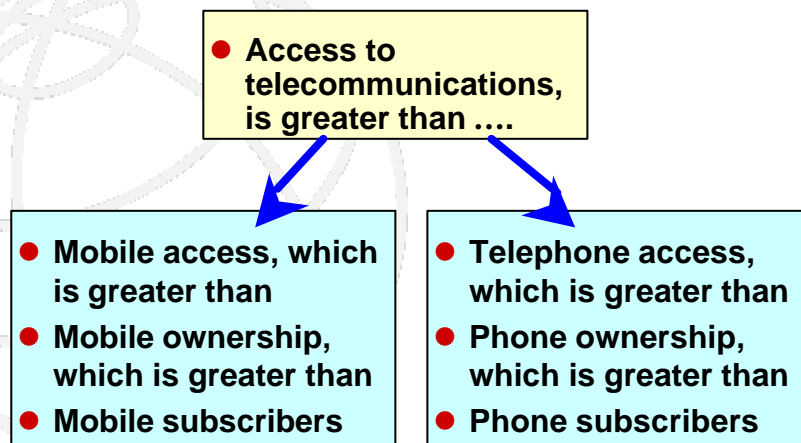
- Access to telecommunications, is greater than ….

- Mobile access, which is greater than
- Mobile ownership, which is greater than
- Mobile subscribers

- Telephone access, which is greater than
- Phone ownership, which is greater than
- Phone subscribers